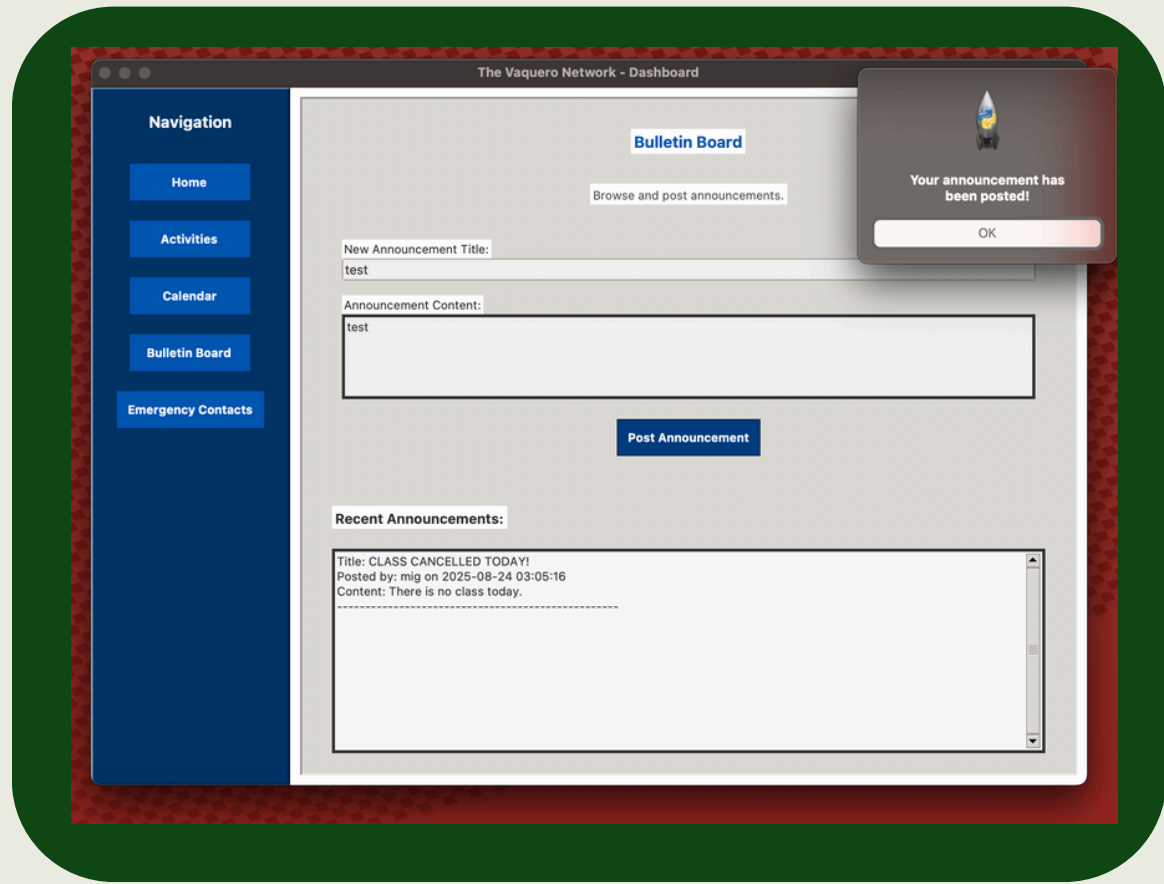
The Vaquero Network - Dashboard

Navigation

Home

Activities

Calendar

Bulletin Board

Emergency Contacts

Bulletin Board

Browse and post announcements.

New Announcement Title:

test

Announcement Content:

test

Post Announcement

Recent Announcements:

Title: CLASS CANCELLED TODAY!
Posted by: mig on 2025-08-24 03:05:16
Content: There is no class today.
--------------------------------------------------

Your announcement has been posted!

OK